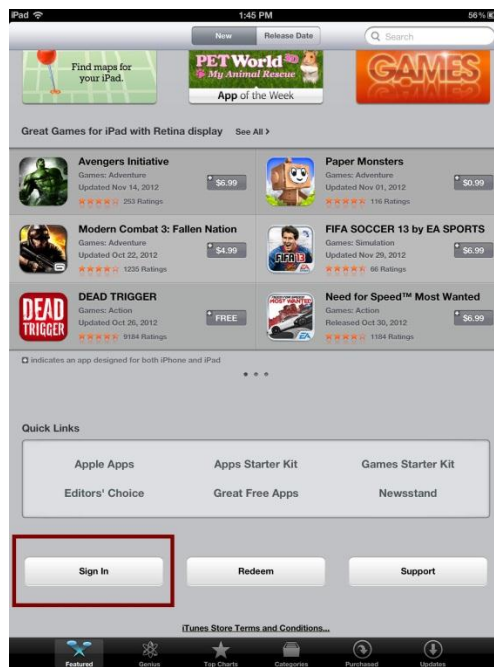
iPad 1:45 PM 56%

New Release Date Search

Find maps for your iPad.

PET World My Animal Rescue
App of the Week

GAMES

Great Games for iPad with Retina display See All >

Avengers Initiative
Games: Adventure
Updated Nov 14, 2012
253 Ratings
$6.99

Paper Monsters
Games: Adventure
Updated Nov 01, 2012
116 Ratings
$0.99

Modern Combat 3: Fallen Nation
Games: Adventure
Updated Oct 22, 2012
1235 Ratings
$4.99

FIFA SOCCER 13 by EA SPORTS
Games: Simulation
Updated Nov 29, 2012
66 Ratings
$6.99

DEAD TRIGGER
Games: Action
Updated Oct 26, 2012
9184 Ratings
FREE

Need for Speed™ Most Wanted
Games: Action
Released Oct 30, 2012
1104 Ratings
$6.99

indicates an app designed for both iPhone and iPad

Quick Links

| Apple Apps | Apps Starter Kit | Games Starter Kit |
|---|---|---|
| Editors' Choice | Great Free Apps | Newsstand |

Sign In Redeem Support

iTunes Store Terms and Conditions...

Featured Genius Top Charts Categories Purchased Updates